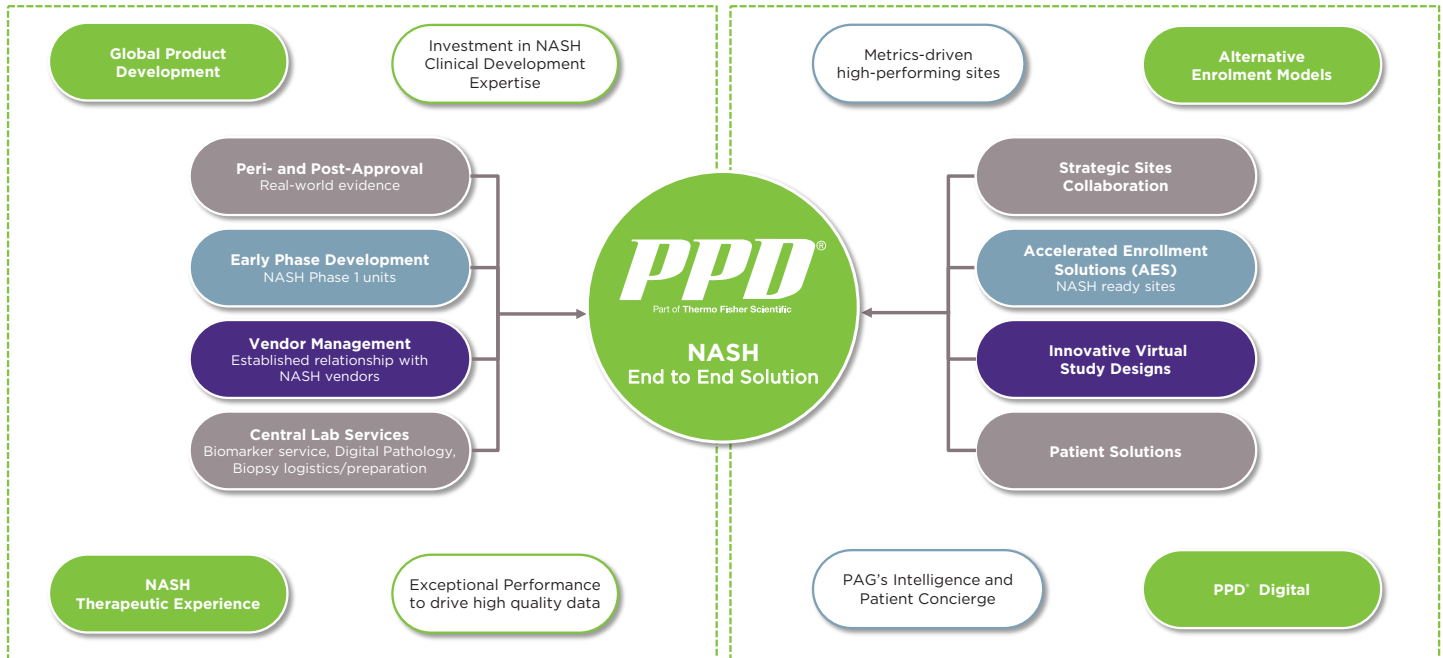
Global Product Development

Investment in NASH Clinical Development Expertise

Peri- and Post-Approval
Real-world evidence

Early Phase Development
NASH Phase 1 units

Vendor Management
Established relationship with NASH vendors

Central Lab Services
Biomarker service, Digital Pathology, Biopsy logistics/preparation

NASH Therapeutic Experience

Exceptional Performance to drive high quality data

Metrics-driven high-performing sites

Alternative Enrolment Models

Strategic Sites Collaboration

Accelerated Enrollment Solutions (AES)
NASH ready sites

Innovative Virtual Study Designs

Patient Solutions

PAG's Intelligence and Patient Concierge

PPD® Digital

PPD®
Part of Thermo Fisher Scientific

NASH
End to End Solution